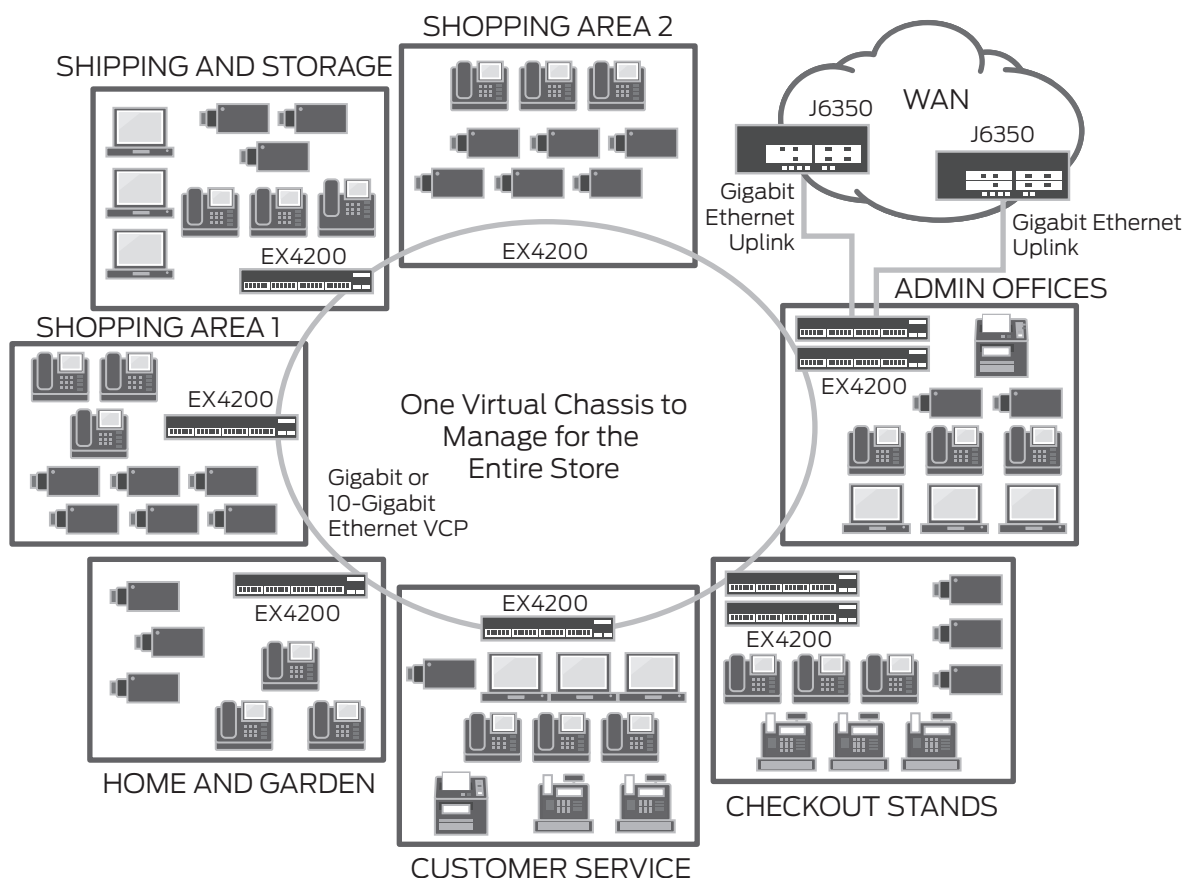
SHOPPING AREA 2

SHIPPING AND STORAGE

WAN

J6350

J6350

Gigabit Ethernet Uplink

Gigabit Ethernet Uplink

EX4200

EX4200

ADMIN OFFICES

SHOPPING AREA 1

EX4200

EX4200

One Virtual Chassis to Manage for the Entire Store

Gigabit or 10-Gigabit Ethernet VCP

EX4200

EX4200

EX4200

HOME AND GARDEN

CHECKOUT STANDS

CUSTOMER SERVICE